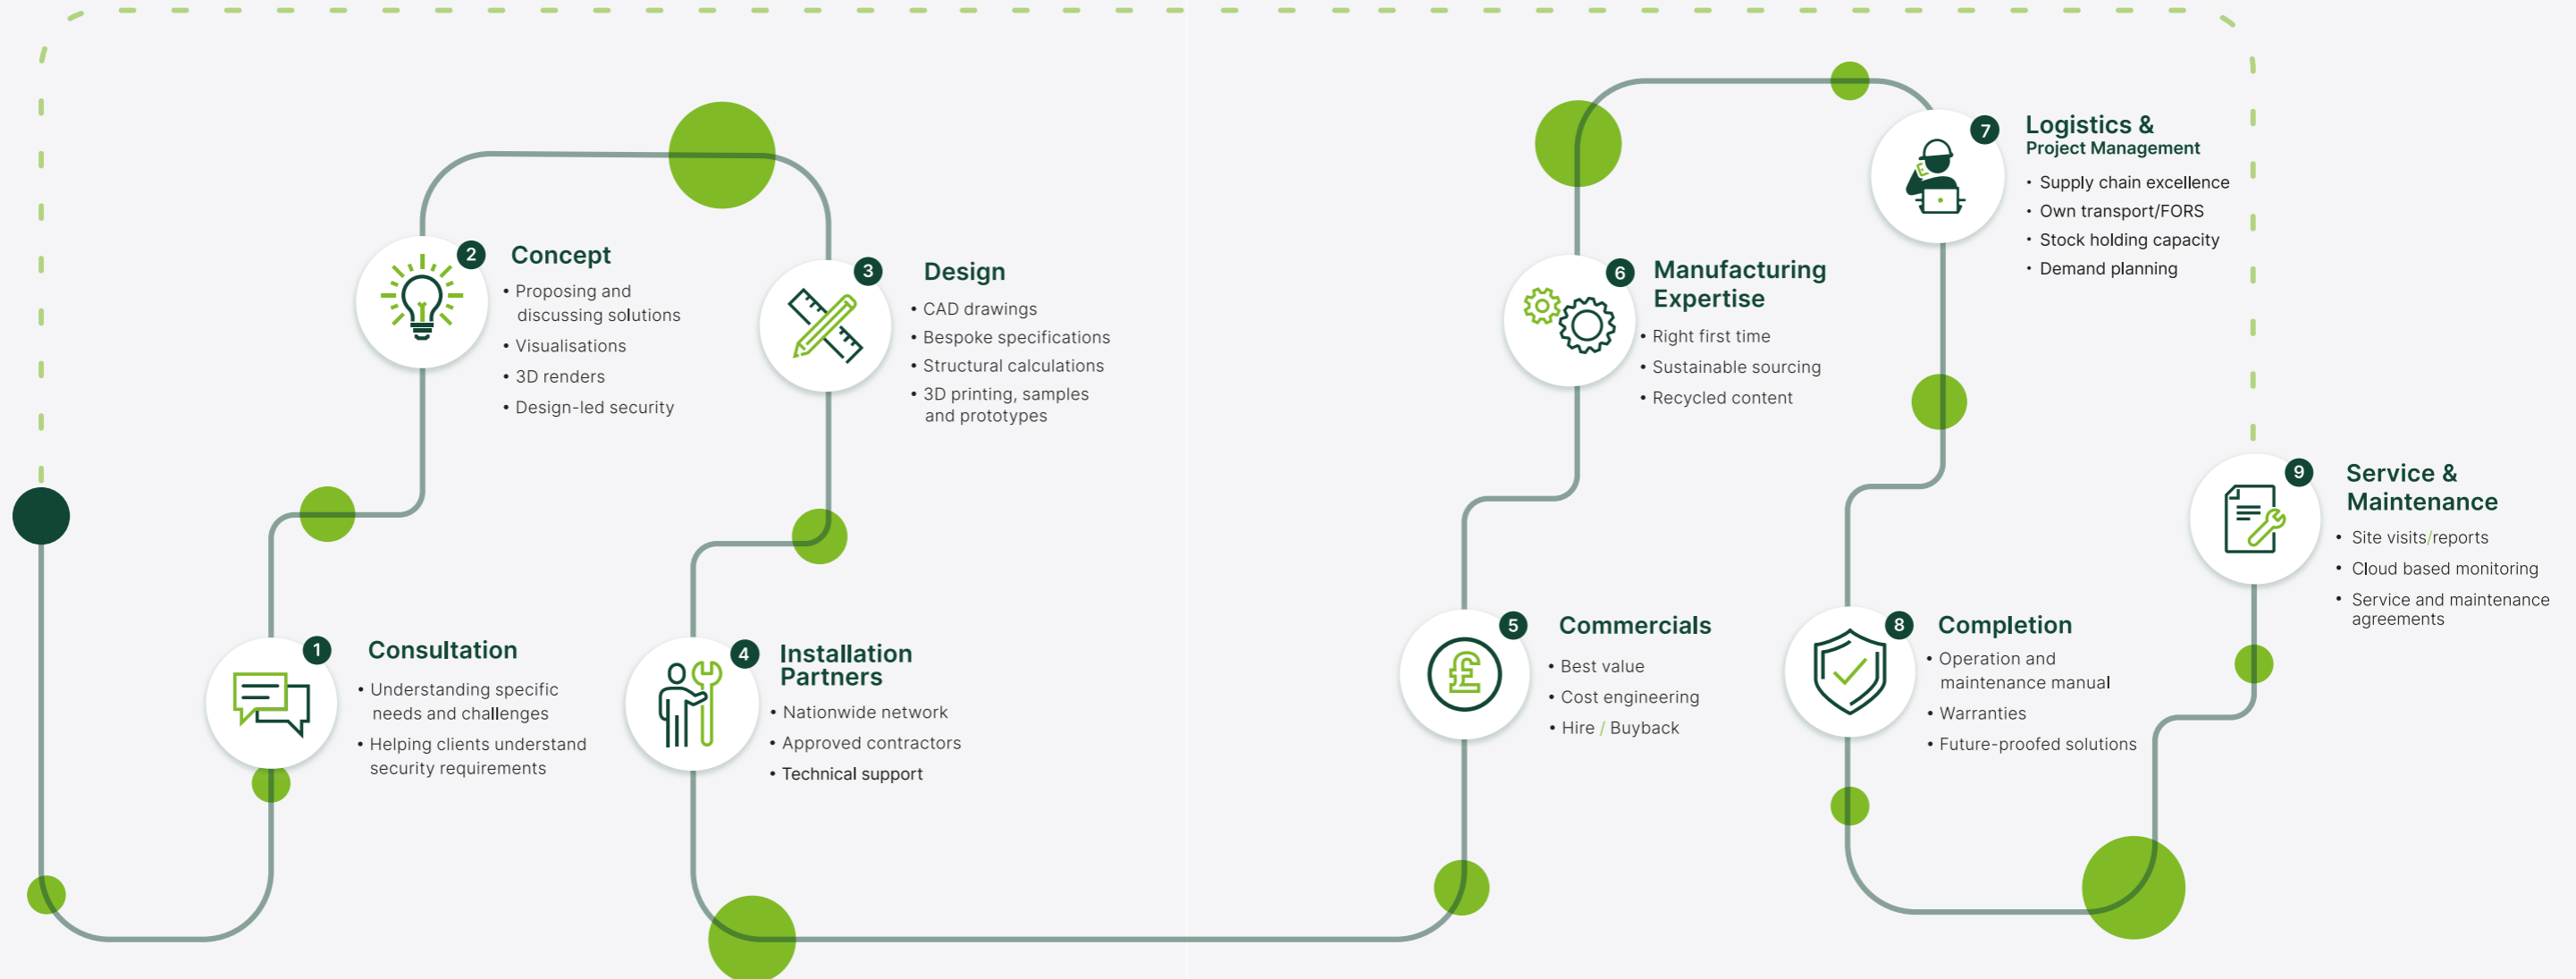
2
Concept
• Proposing and discussing solutions
• Visualisations
• 3D renders
• Design-led security

3
Design
• CAD drawings
• Bespoke specifications
• Structural calculations
• 3D printing, samples and prototypes

1
Consultation
• Understanding specific needs and challenges
• Helping clients understand security requirements

4
Installation Partners
• Nationwide network
• Approved contractors
• Technical support

6
Manufacturing Expertise
• Right first time
• Sustainable sourcing
• Recycled content

7
Logistics & Project Management
• Supply chain excellence
• Own transport/FORS
• Stock holding capacity
• Demand planning

5
Commercials
• Best value
• Cost engineering
• Hire / Buyback

8
Completion
• Operation and maintenance manual
• Warranties
• Future-proofed solutions

9
Service & Maintenance
• Site visits/reports
• Cloud based monitoring
• Service and maintenance agreements